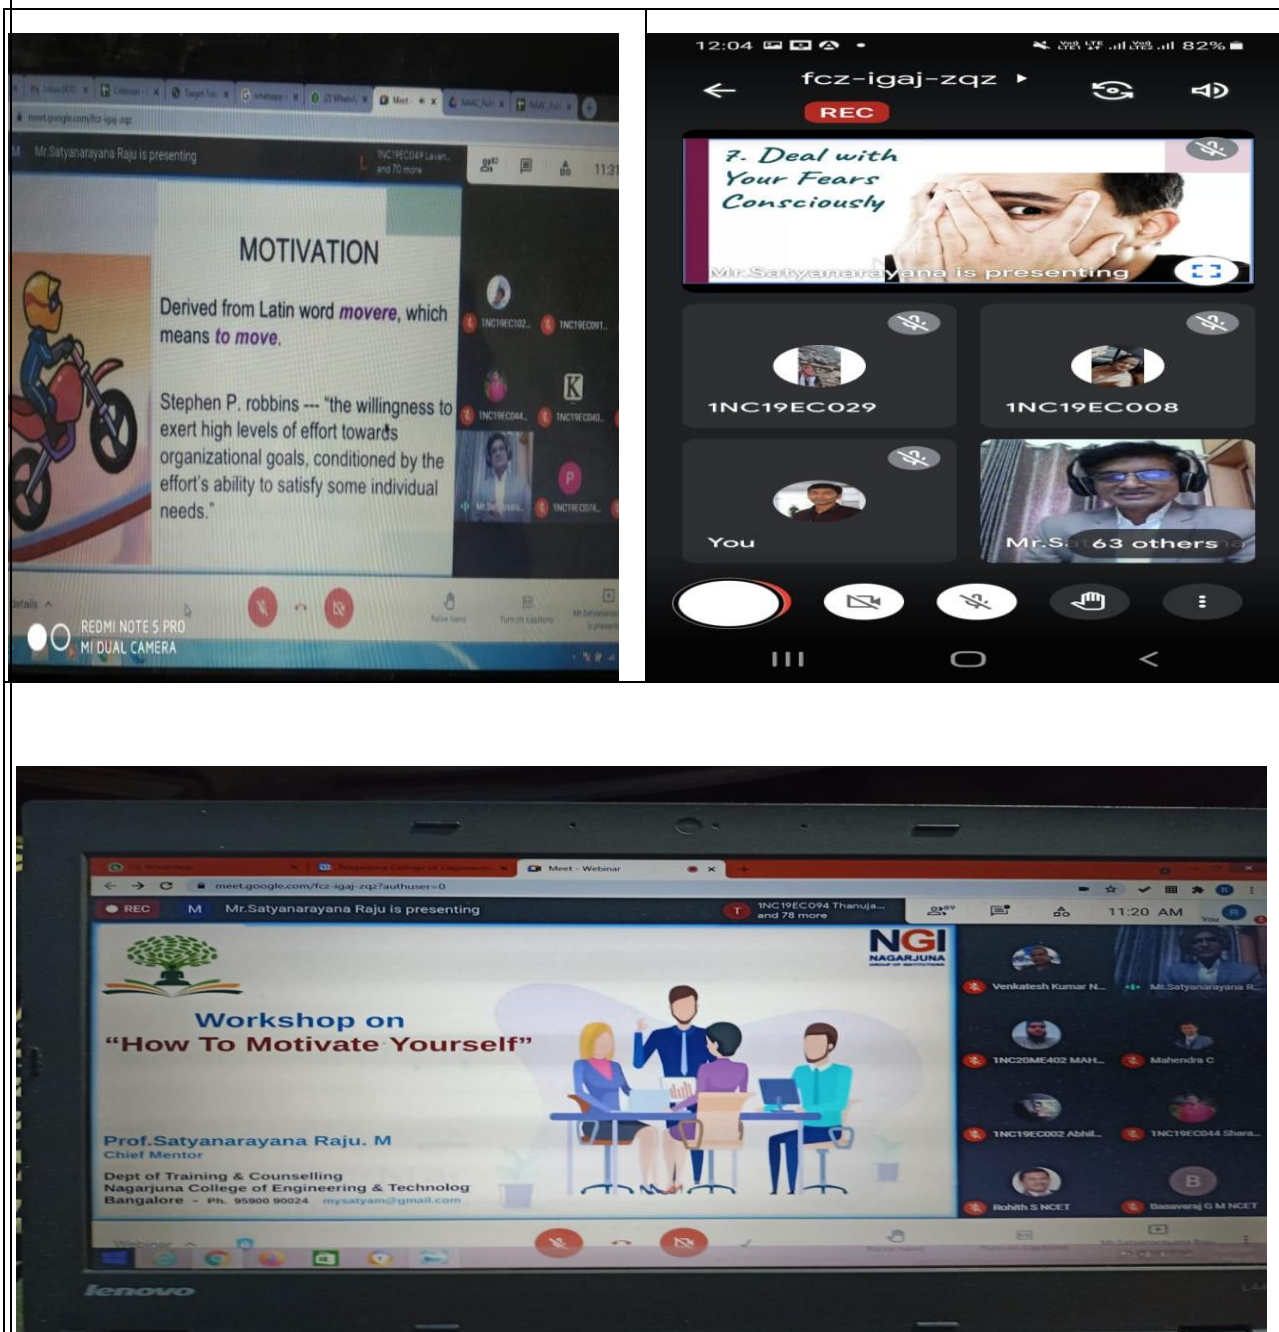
meet.google.com/fcz-igaj-zqz

Mr.Satyanarayana Raju is presenting

1NC19EC049 Lavan... and 70 more

11:31

MOTIVATION

Derived from Latin word *movere*, which means *to move*.

Stephen P. robbins --- "the willingness to exert high levels of effort towards organizational goals, conditioned by the effort's ability to satisfy some individual needs."

1NC19EC102... 1NC19EC091... 1NC19EC044... 1NC19EC040... Mr.Satyanara... 1NC19EC074...

K

P

Details

Raise hand

Turn on captions

REDMI NOTE 5 PRO
MI DUAL CAMERA

12:04

82%

fcz-igaj-zqz

REC

7. Deal with Your Fears Consciously

Mr.Satyanarayana is presenting

1NC19EC029

1NC19EC008

You

Mr.S... 63 others

REC

Mr.Satyanarayana Raju is presenting

Meet - Webinar

meet.google.com/fcz-igaj-zqz?authuser=0

1NC19EC094 Thanuja... and 78 more

11:20 AM

NGI
NAGARJUNA

Workshop on
"How To Motivate Yourself"

Prof.Satyanarayana Raju. M
Chief Mentor

Dept of Training & Counselling
Nagarjuna College of Engineering & Technolog
Bangalore - Ph. 95900 90024 mysatyam@gmail.com

Venkatesh Kumar N...

Mr.Satyanarayana R...

1NC20ME402 MAH...

Mahendra C

1NC19EC002 Abhil...

1NC19EC044 Shara...

Rohith S NCET

B

Basavaraj G M NCET

Webinar

Raise hand

Turn on captions

lenovo